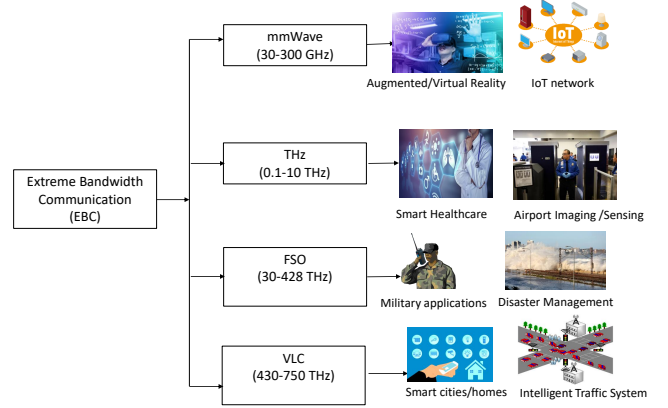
Extreme Bandwidth Communication (EBC)

mmWave
(30-300 GHz)

Augmented/Virtual Reality

IoT

IoT network

THz
(0.1-10 THz)

Smart Healthcare

Airport Imaging /Sensing

FSO
(30-428 THz)

Military applications

Disaster Management

VLC
(430-750 THz)

Smart cities/homes

Intelligent Traffic System